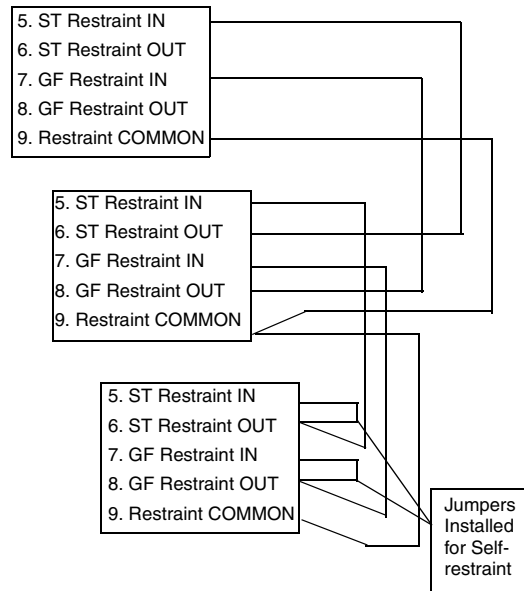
5. ST Restraint IN
6. ST Restraint OUT
7. GF Restraint IN
8. GF Restraint OUT
9. Restraint COMMON

5. ST Restraint IN
6. ST Restraint OUT
7. GF Restraint IN
8. GF Restraint OUT
9. Restraint COMMON

5. ST Restraint IN
6. ST Restraint OUT
7. GF Restraint IN
8. GF Restraint OUT
9. Restraint COMMON

Jumpers Installed for Self-restraint